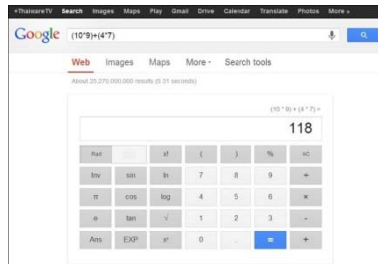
+ThansareTV Search Images Maps Play Gmail Drive Calendar Translate Photos More »

Google (10*9)+(4*7)

Web Images Maps More · Search tools

About 20,270,000,000 results (0.31 seconds)

(10 * 9) + (4 * 7) =

118

| Rad | | x! | ( | ) | % | AC |
|---|---|---|---|---|---|---|
| Inv | sin | ln | 7 | 8 | 9 | ÷ |
| π | cos | log | 4 | 5 | 6 | × |
| e | tan | √ | 1 | 2 | 3 | - |
| Ans | EXP | $x^y$ | 0 | . | = | + |